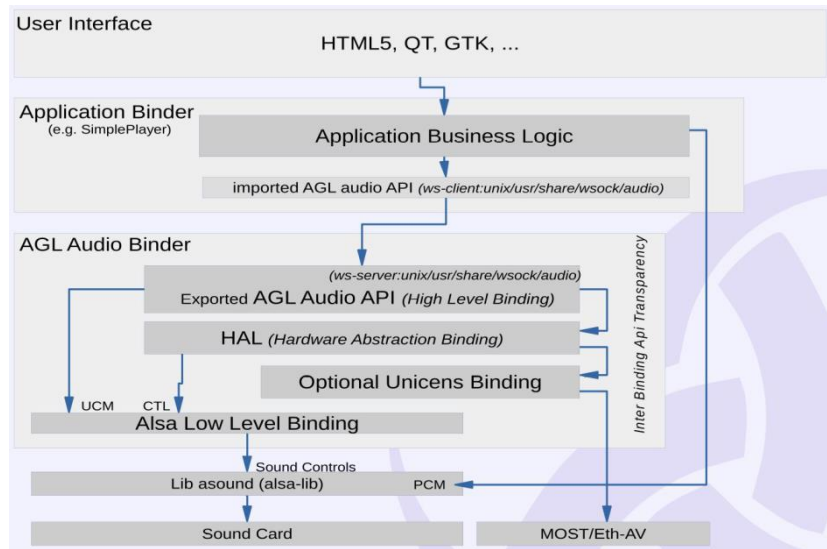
User Interface

HTML5, QT, GTK, ...

Application Binder
(e.g. SimplePlayer)

Application Business Logic

imported AGL audio API (ws-client:unix/usr/share/wsock/audio)

AGL Audio Binder

(ws-server:unix/usr/share/wsock/audio)
Exported AGL Audio API (High Level Binding)

HAL (Hardware Abstraction Binding)

Optional Unicens Binding

Inter Binding Api Transparency

UCM CTL

Alsa Low Level Binding

Sound Controls

Lib asound (alsa-lib)

PCM

Sound Card

MOST/Eth-AV